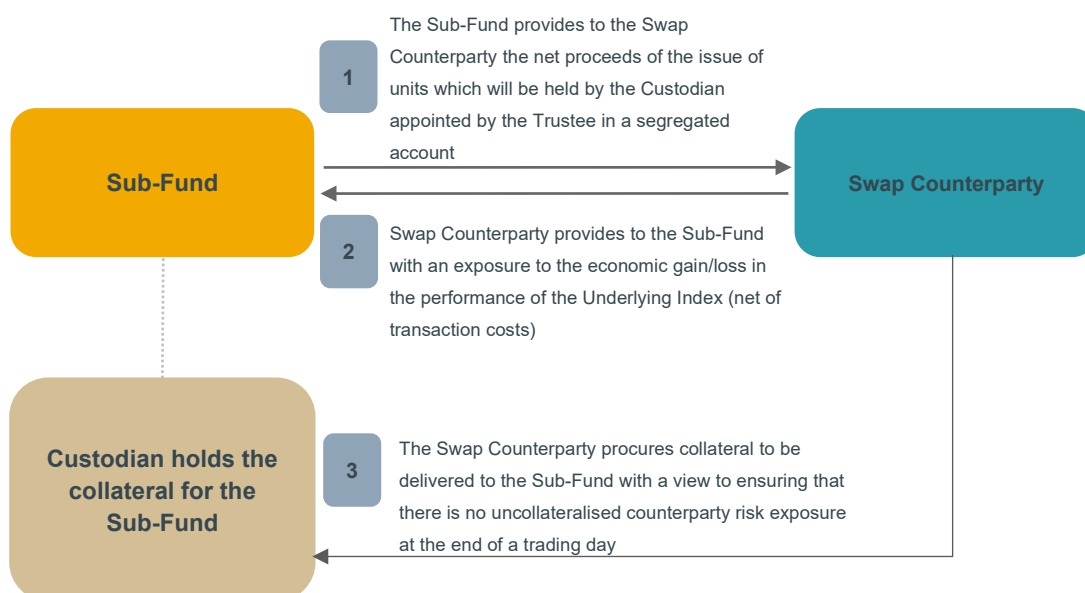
1

The Sub-Fund provides to the Swap Counterparty the net proceeds of the issue of units which will be held by the Custodian appointed by the Trustee in a segregated account

Sub-Fund

Swap Counterparty

2

Swap Counterparty provides to the Sub-Fund with an exposure to the economic gain/loss in the performance of the Underlying Index (net of transaction costs)

Custodian holds the collateral for the Sub-Fund

3

The Swap Counterparty procures collateral to be delivered to the Sub-Fund with a view to ensuring that there is no uncollateralised counterparty risk exposure at the end of a trading day